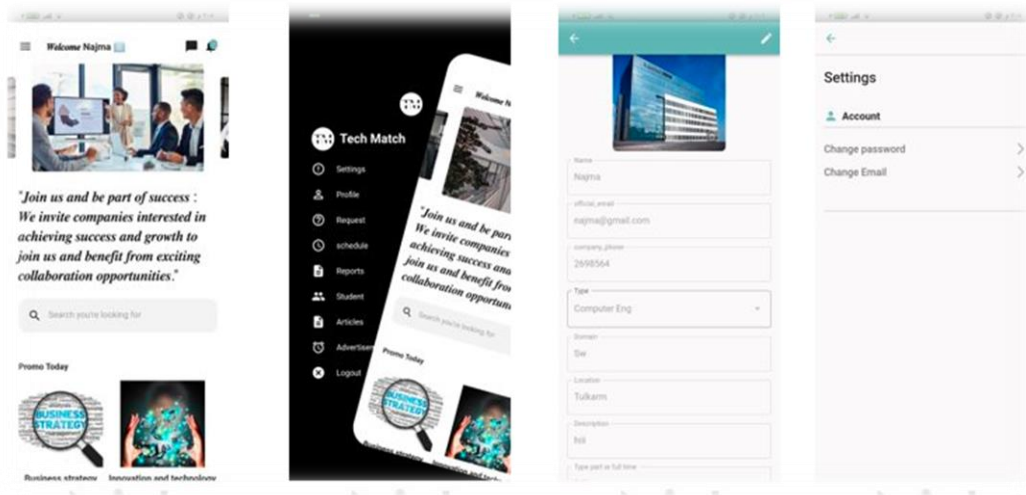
Welcome Najma

"Join us and be part of success : We invite companies interested in achieving success and growth to join us and benefit from exciting collaboration opportunities."

Search you're looking for

Promo Today

BUSINESS STRATEGY

Business strategy

Innovation and technology

Tech Match

Settings

Profile

Request

schedule

Reports

Student

Articles

Advertisem

Logout

Welcome N

"Join us and be par We invite companies achieving success and join us and benefit fro collaboration opportun

Search you're looking for

Promo Today

BUSINESS STRATEGY

Name

Najma

official_email

najma@gmail.com

company_phone

2698564

Type

Computer Eng

Domain

Se

Location

Tulkarm

Description

hiii

Type part or full time

Settings

Account

Change password

Change Email